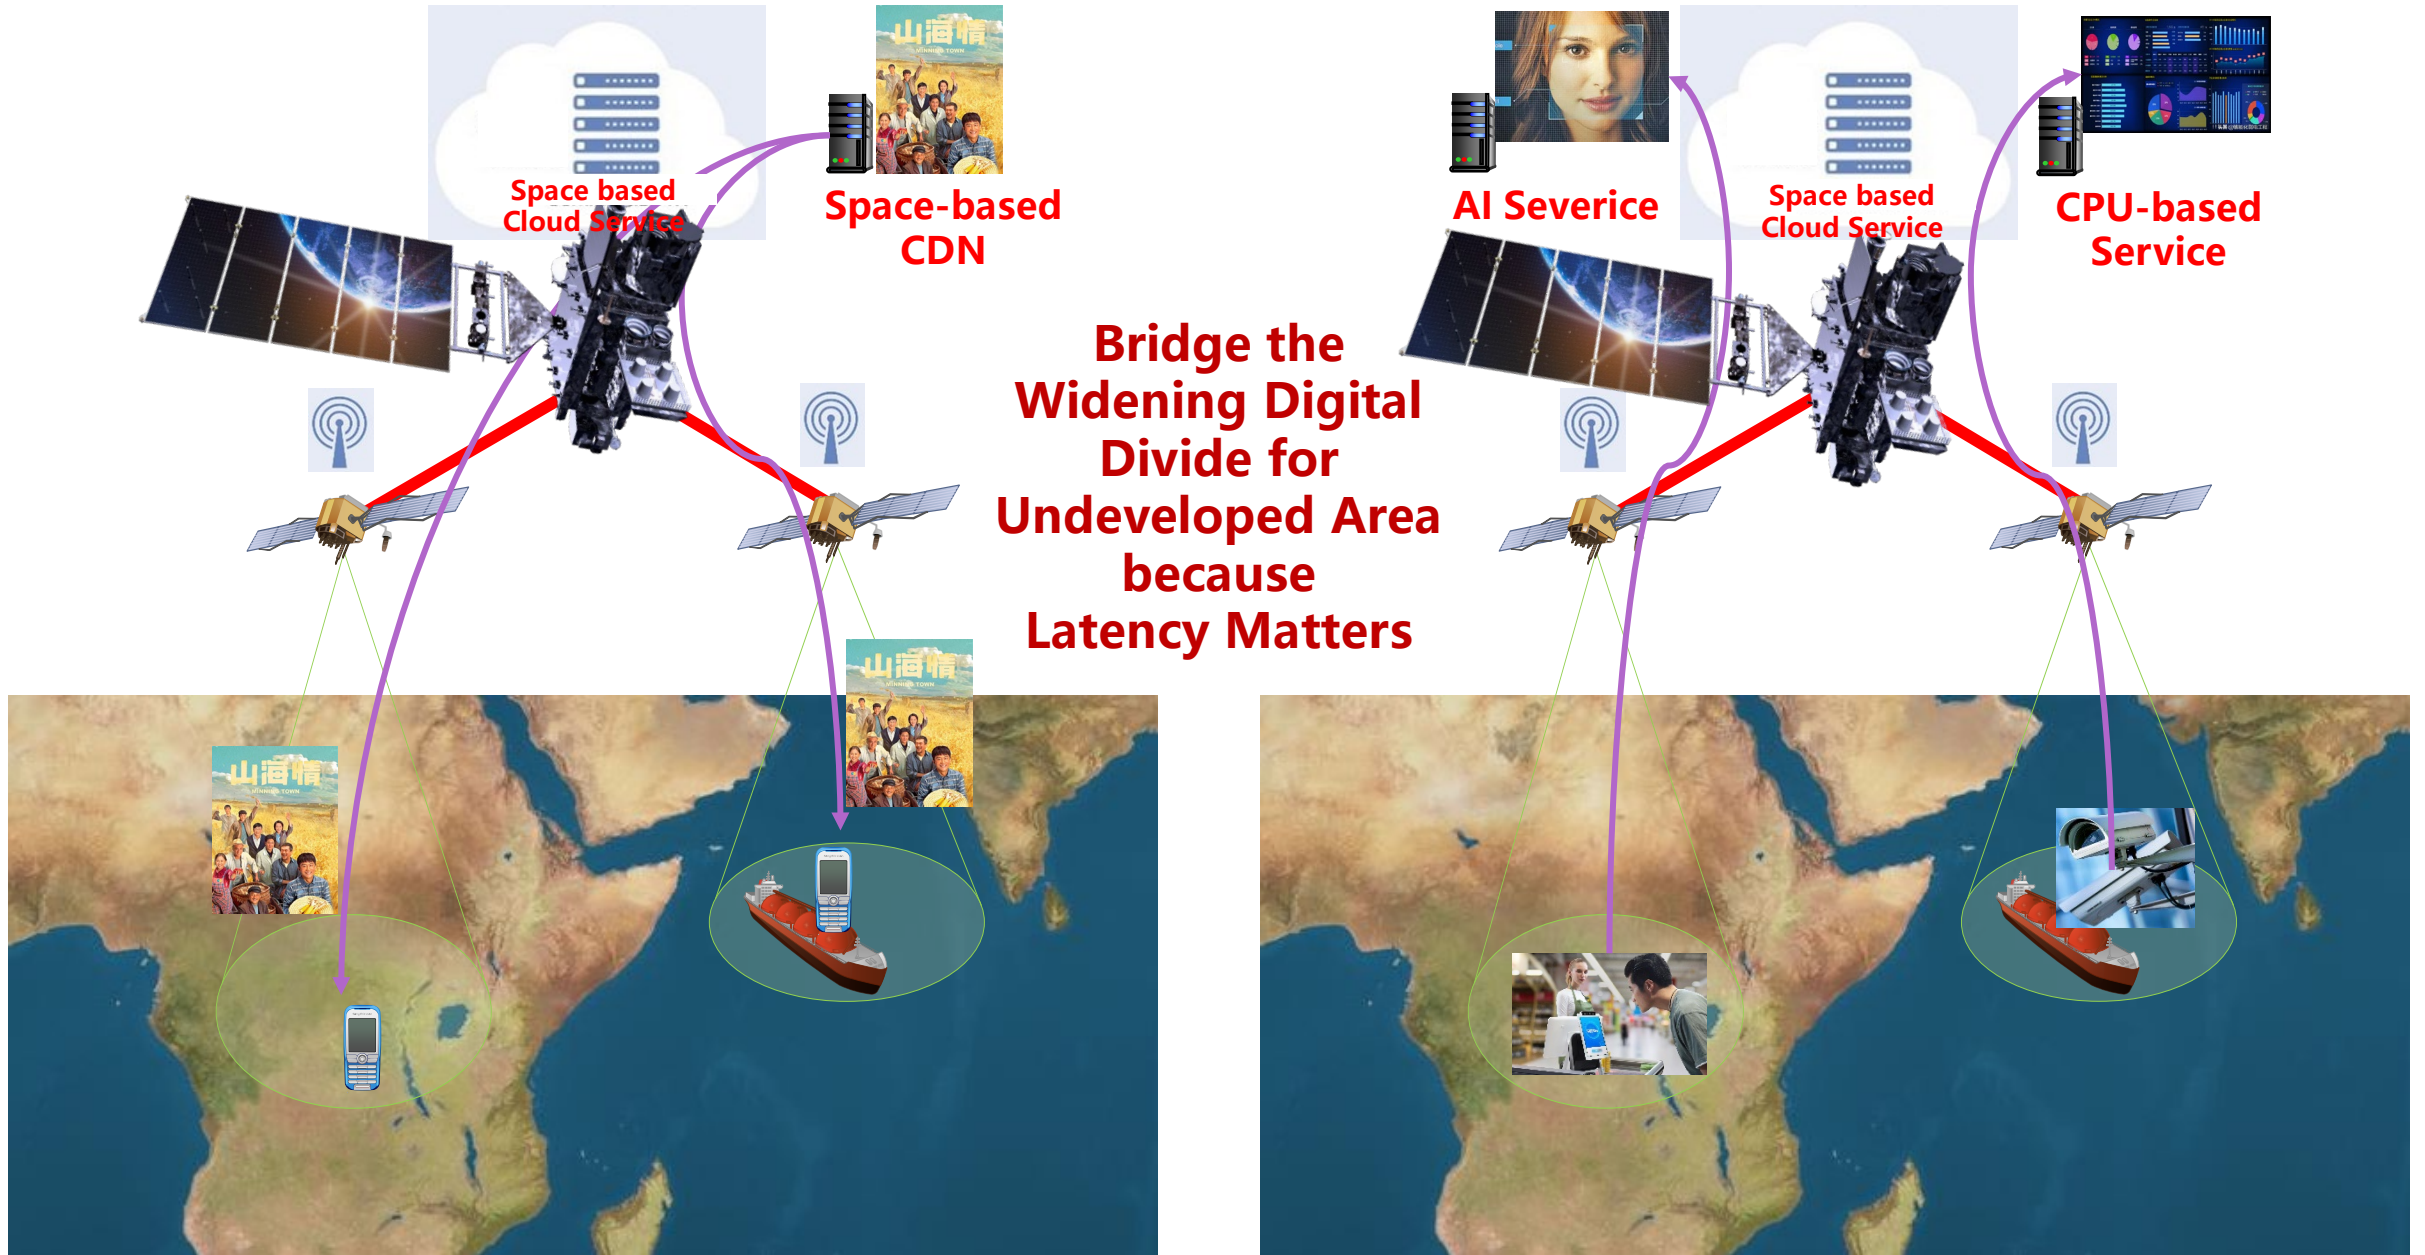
Space based Cloud Service

山海情

Space-based CDN

AI Severice

Space based Cloud Service

CPU-based Service

Bridge the Widening Digital Divide for Undeveloped Area because Latency Matters

山海情

山海情